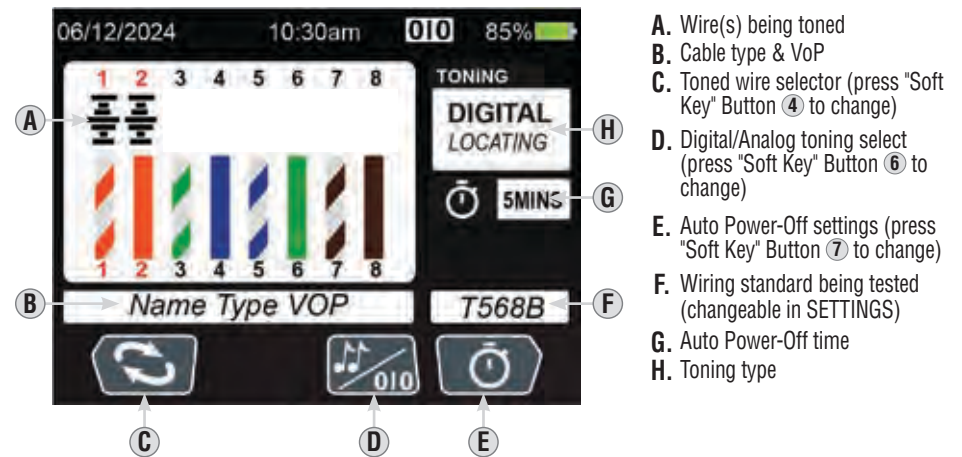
06/12/2024 10:30am 010 85%

1 2 3 4 5 6 7 8

TONING

DIGITAL
LOCATING

5MINS

1 2 3 4 5 6 7 8

Name Type VOP

T568B

010

A
B
C
D
E
F
G
H

A. Wire(s) being toned
B. Cable type & VoP
C. Toned wire selector (press "Soft Key" Button ④ to change)
D. Digital/Analog toning select (press "Soft Key" Button ⑥ to change)
E. Auto Power-Off settings (press "Soft Key" Button ⑦ to change)
F. Wiring standard being tested (changeable in SETTINGS)
G. Auto Power-Off time
H. Toning type